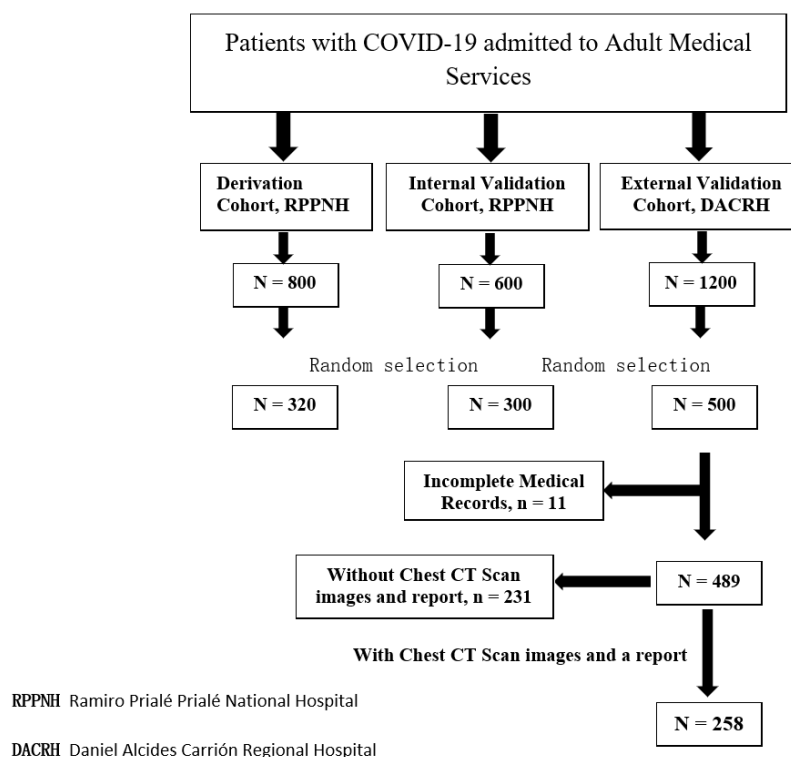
Patients with COVID-19 admitted to Adult Medical Services

Derivation Cohort, RPPNH

Internal Validation Cohort, RPPNH

External Validation Cohort, DACRH

N = 800

N = 600

N = 1200

Random selection

Random selection

N = 320

N = 300

N = 500

Incomplete Medical Records, n = 11

Without Chest CT Scan images and report, n = 231

N = 489

With Chest CT Scan images and a report

RPPNH Ramiro Prialé Prialé National Hospital

N = 258

DACRH Daniel Alcides Carrión Regional Hospital